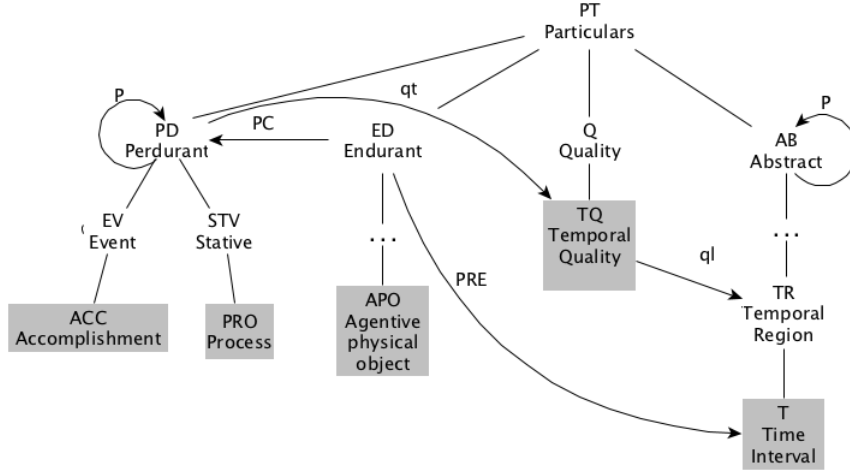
PT
Particulars

P

PD
Perdurant

qt

PC

ED
Endurant

Q
Quality

P

AB
Abstract

EV
Event

STV
Stative

...

TQ
Temporal
Quality

ql

...

PRE

TR
Temporal
Region

ACC
Accomplishment

PRO
Process

APO
Agentive
physical
object

T
Time
Interval